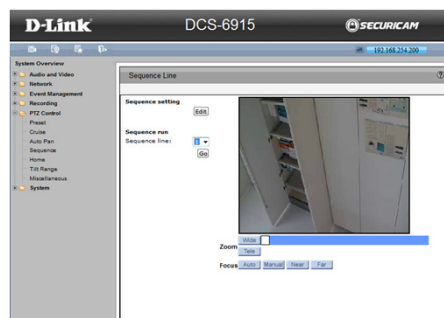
D-Link

DCS-6915

SECURICAM

192.168.254.200

System Overview
Audio and Video
Network
Event Management
Recording
PTZ Control
Preset
Cruise
Auto Pan
Sequence
Home
Tilt Range
Miscellaneous
System

Sequence Line

Sequence setting
Edit

Sequence run
Sequence line: 1
Go

Zoom
Wide
Tele

Focus
Auto
Manual
Near
Far